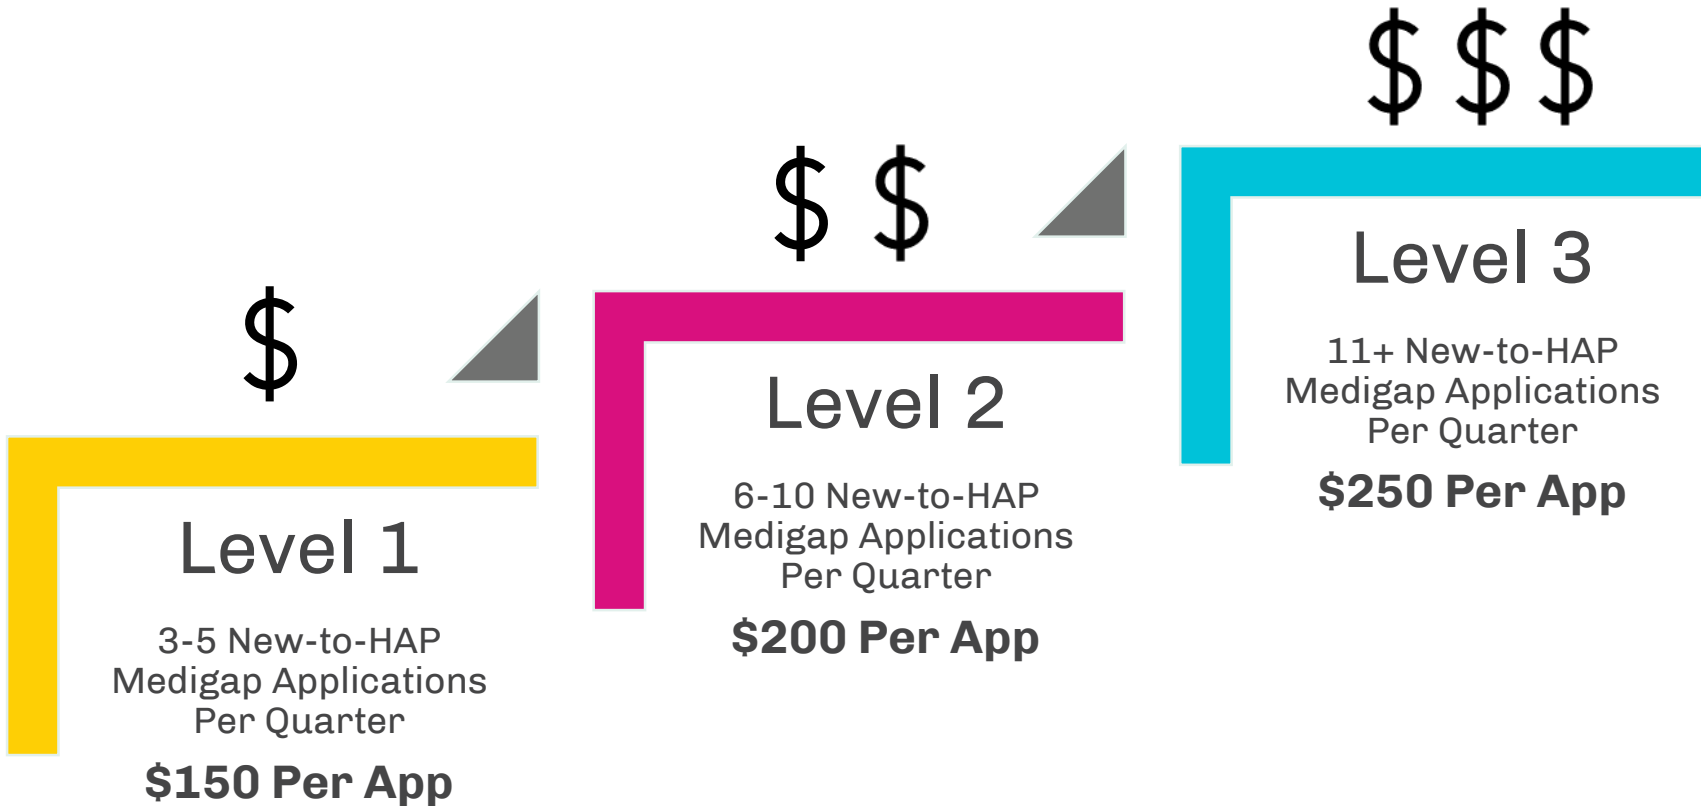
$

Level 1

3-5 New-to-HAP Medigap Applications Per Quarter

$150 Per App

$ $

Level 2

6-10 New-to-HAP Medigap Applications Per Quarter

$200 Per App

$ $ $

Level 3

11+ New-to-HAP Medigap Applications Per Quarter

$250 Per App